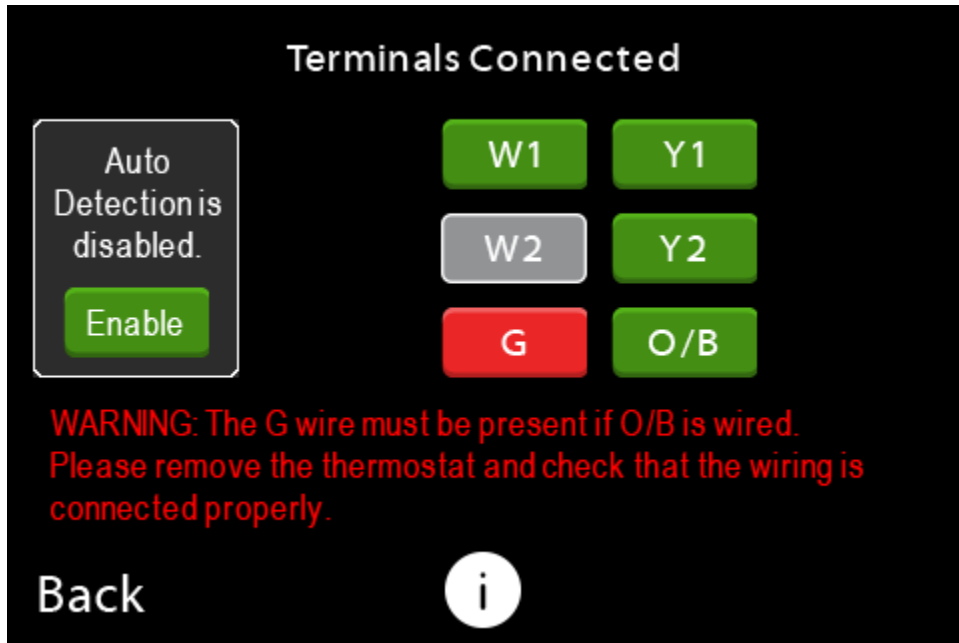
Terminals Connected

Auto Detection is disabled.

Enable

W1

Y1

W2

Y2

G

O/B

WARNING: The G wire must be present if O/B is wired. Please remove the thermostat and check that the wiring is connected properly.

Back

i